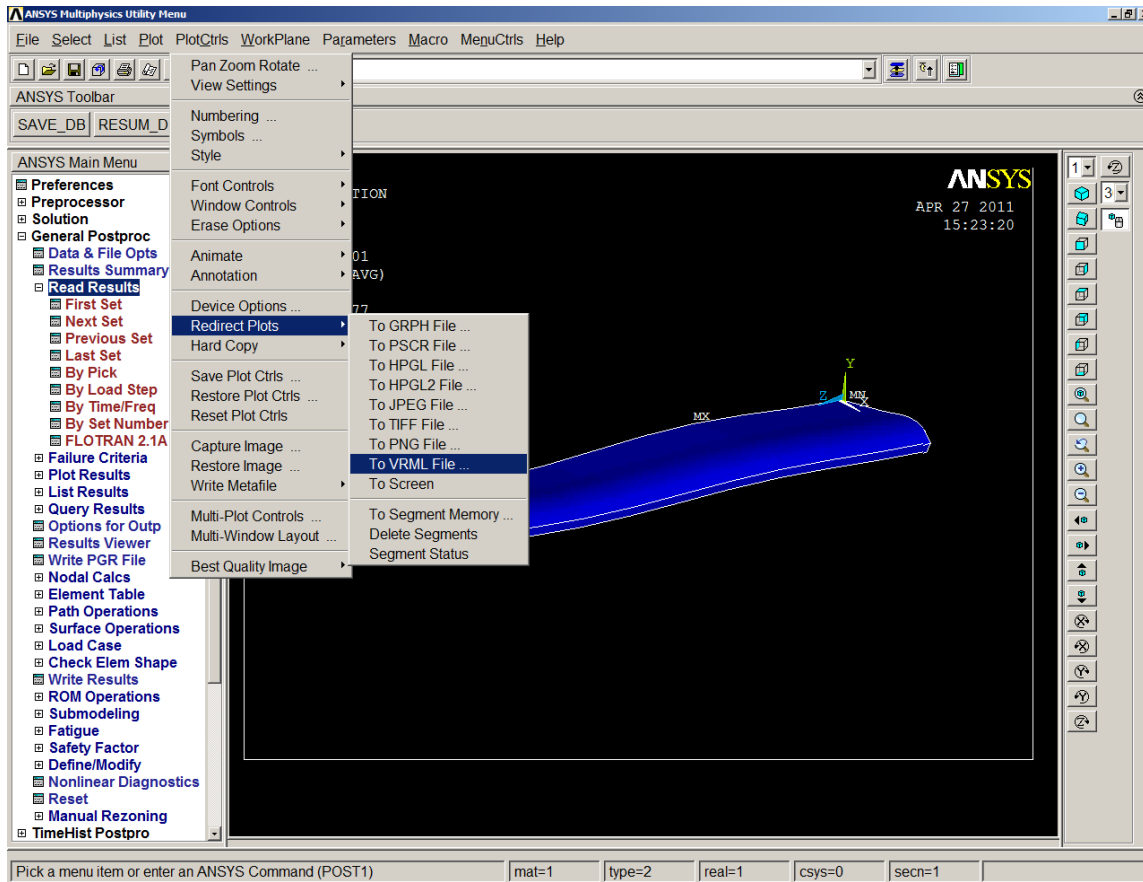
ANSYS Multiphysics Utility Menu

File Select List Plot PlotCtrls WorkPlane Parameters Macro MenuCtrls Help

ANSYS Toolbar

SAVE_DB RESUM_D

Pan Zoom Rotate ...
View Settings
Numbering ...
Symbols ...
Style
Font Controls
Window Controls
Erase Options
Animate
Annotation
Device Options ...
Redirect Plots
Hard Copy
Save Plot Ctrls ...
Restore Plot Ctrls ...
Reset Plot Ctrls
Capture Image ...
Restore Image ...
Write Metafile
Multi-Plot Controls ...
Multi-Window Layout ...
Best Quality Image

To GRPH File ...
To PSCR File ...
To HPGL File ...
To HPGL2 File ...
To JPEG File ...
To TIFF File ...
To PNG File ...
To VRML File ...
To Screen
To Segment Memory ...
Delete Segments
Segment Status

ANSYS Main Menu
Preferences
Preprocessor
Solution
General Postproc
Data & File Opts
Results Summary
Read Results
First Set
Next Set
Previous Set
Last Set
By Pick
By Load Step
By Time/Freq
By Set Number
FLOTRAN 2.1A
Failure Criteria
Plot Results
List Results
Query Results
Options for Outp
Results Viewer
Write PGR File
Nodal Calcs
Element Table
Path Operations
Surface Operations
Load Case
Check Elem Shape
Write Results
ROM Operations
Submodeling
Fatigue
Safety Factor
Define/Modify
Nonlinear Diagnostics
Reset
Manual Rezoning
TimeHist Postpro

TION
01
AVG)
77

ANSYS
APR 27 2011
15:23:20

MX
Y
Z
MN
X

1
3

Pick a menu item or enter an ANSYS Command (POST1) | mat=1 | type=2 | real=1 | csys=0 | secn=1